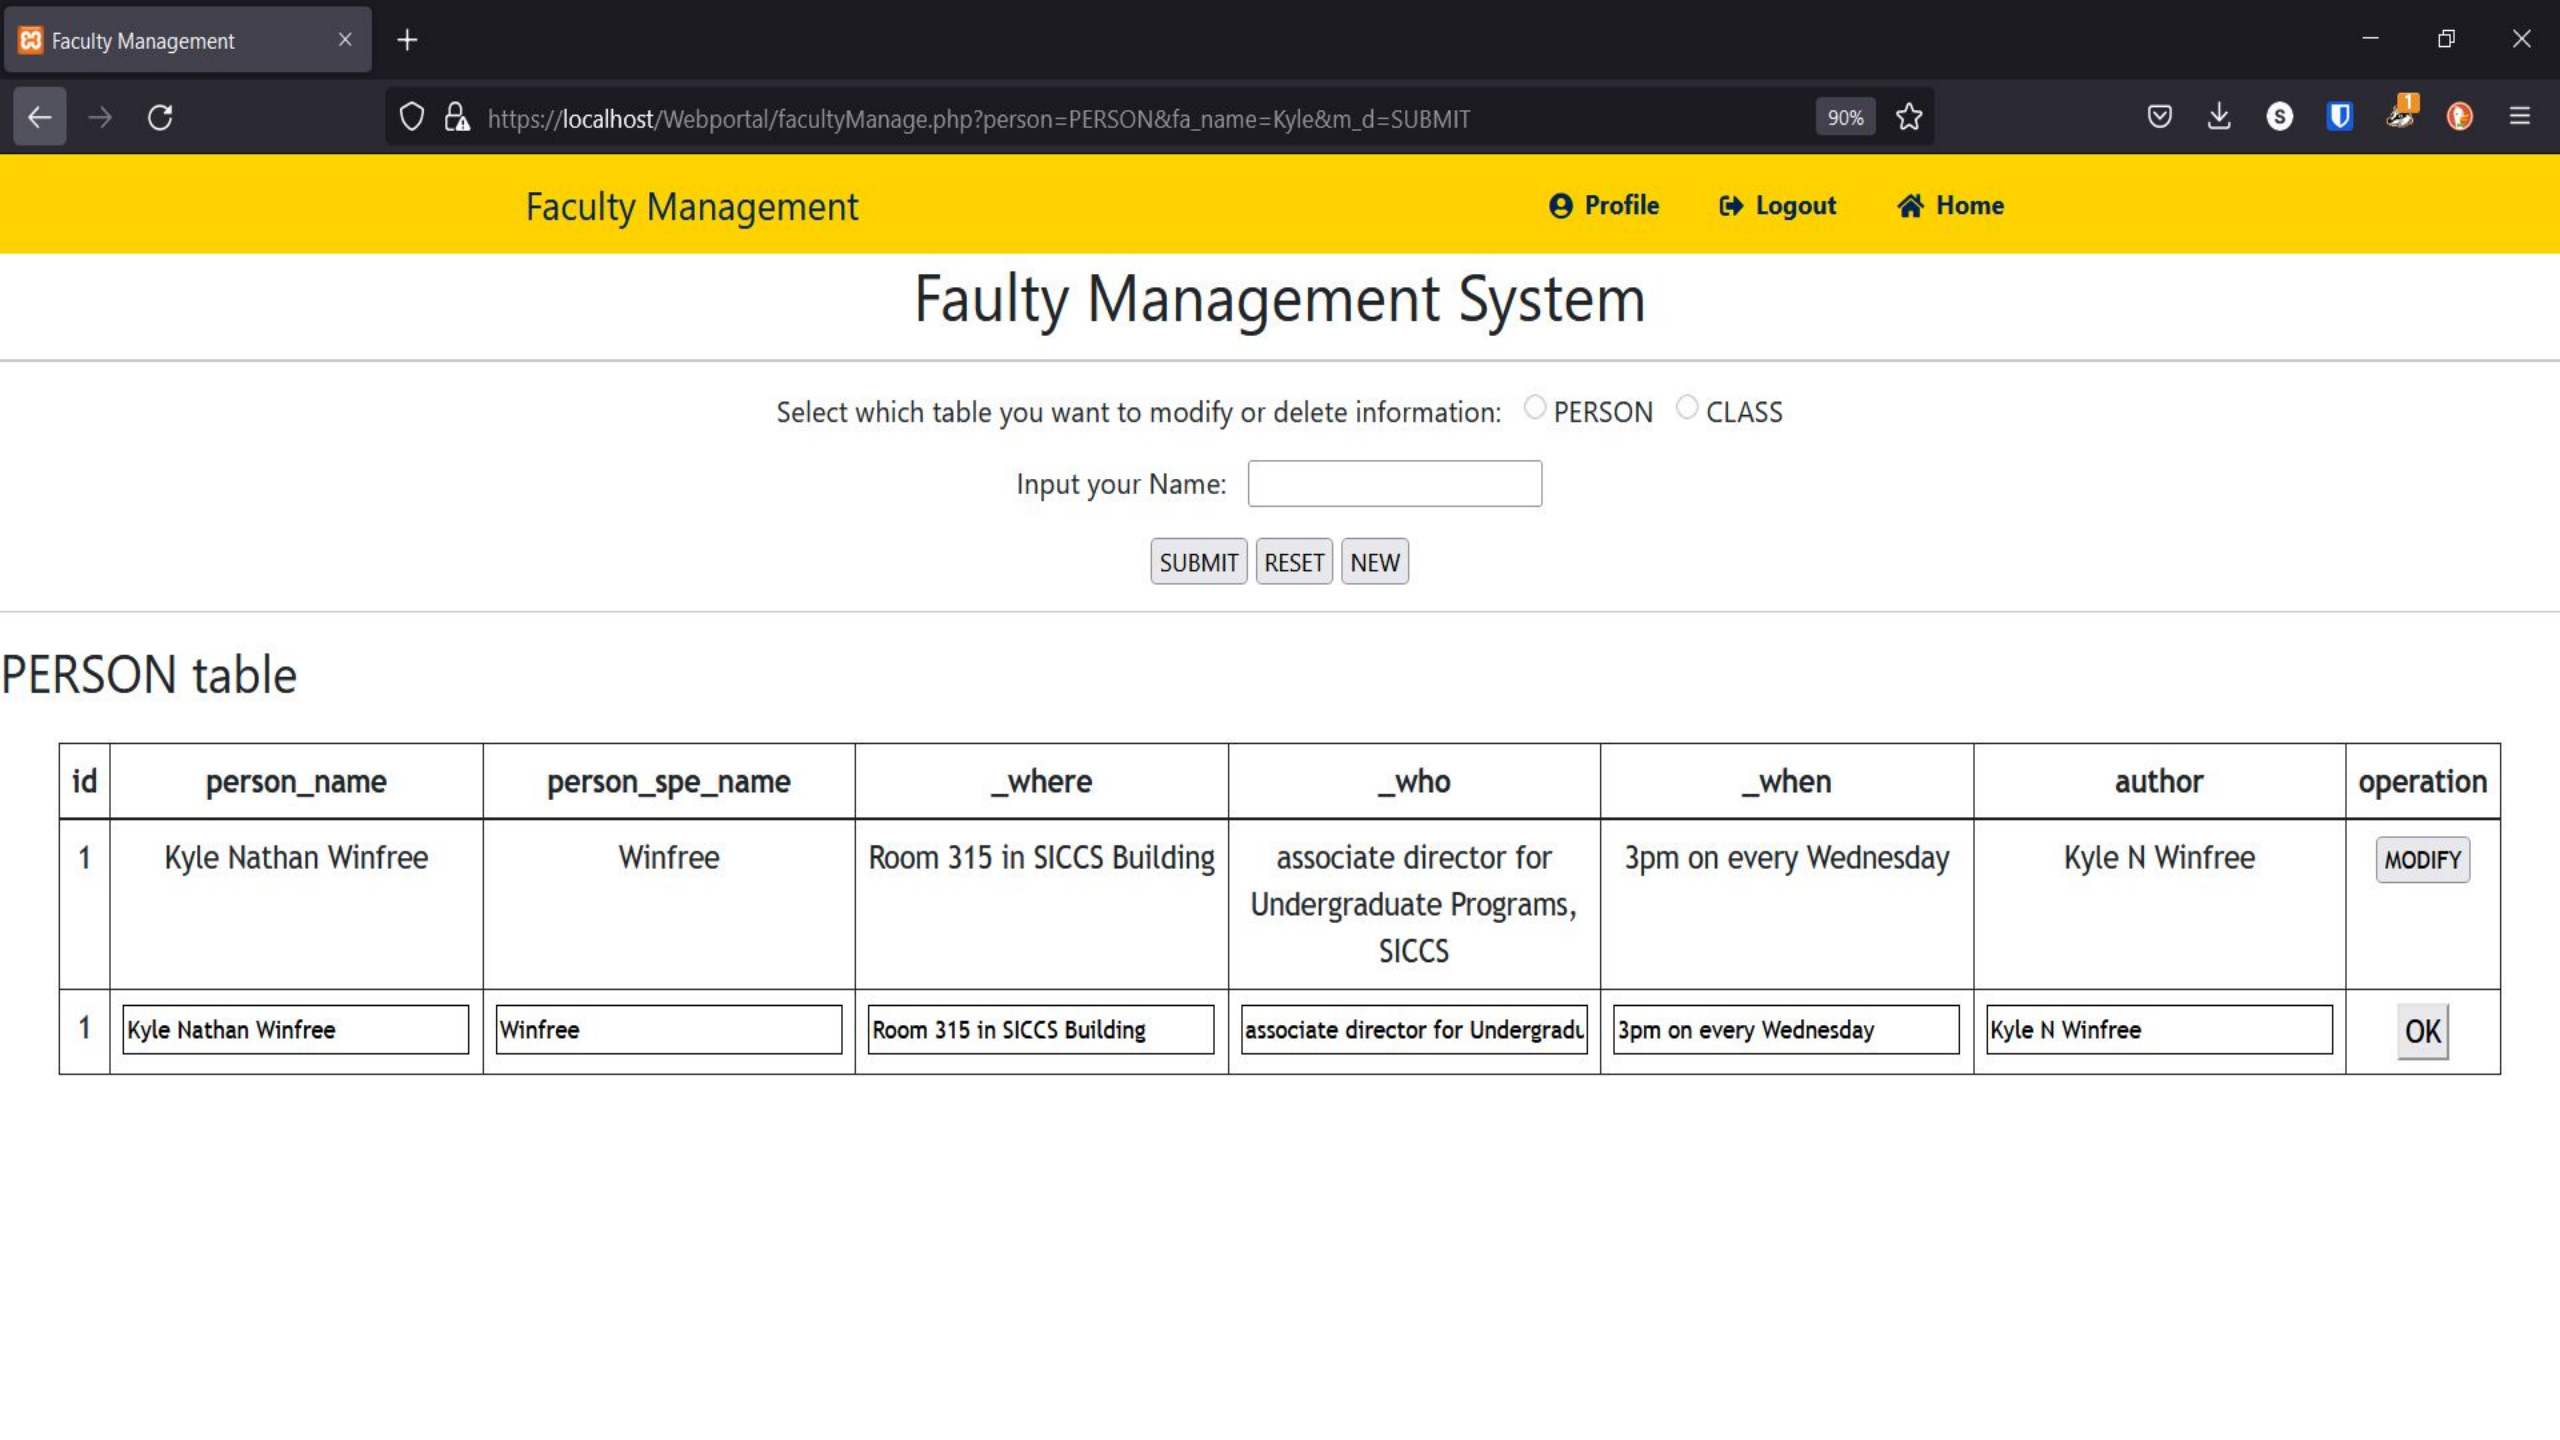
Faculty Management

https://localhost/Webportal/facultyManage.php?person=PERSON&fa_name=Kyle&m_d=SUBMIT

90%

Faculty Management

Profile Logout Home

Faulty Management System

Select which table you want to modify or delete information: PERSON CLASS

Input your Name:

SUBMIT RESET NEW

PERSON table

| id | person_name | person_spe_name | _where | _who | _when | author | operation |
|---|---|---|---|---|---|---|---|
| 1 | Kyle Nathan Winfree | Winfree | Room 315 in SICCS Building | associate director for Undergraduate Programs, SICCS | 3pm on every Wednesday | Kyle N Winfree | MODIFY |
| 1 | Kyle Nathan Winfree | Winfree | Room 315 in SICCS Building | associate director for Undergradu | 3pm on every Wednesday | Kyle N Winfree | OK |